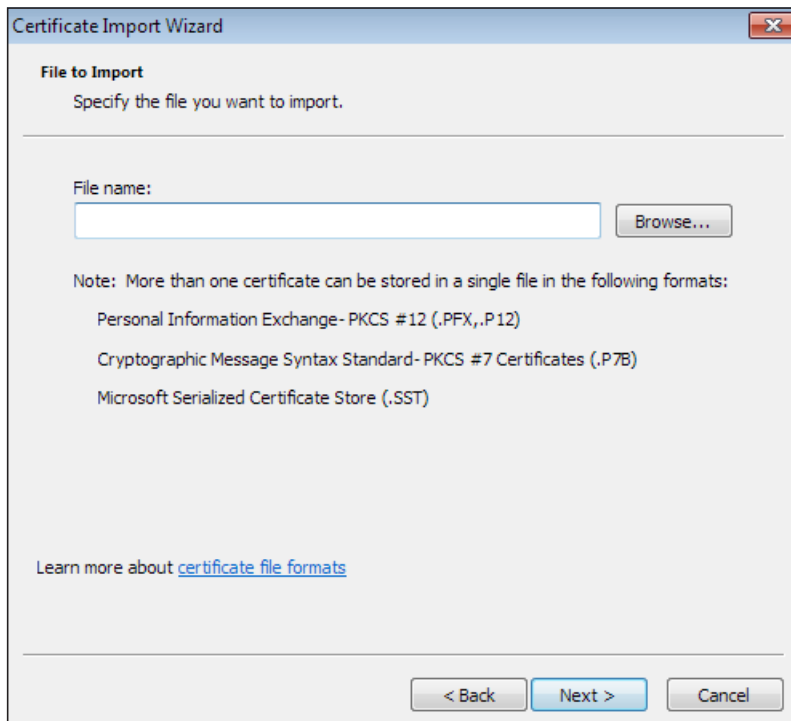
Certificate Import Wizard

File to Import

Specify the file you want to import.

File name:

Browse...

Note: More than one certificate can be stored in a single file in the following formats:

Personal Information Exchange- PKCS #12 (.PFX,.P12)

Cryptographic Message Syntax Standard- PKCS #7 Certificates (.P7B)

Microsoft Serialized Certificate Store (.SST)

Learn more about certificate file formats

< Back

Next >

Cancel